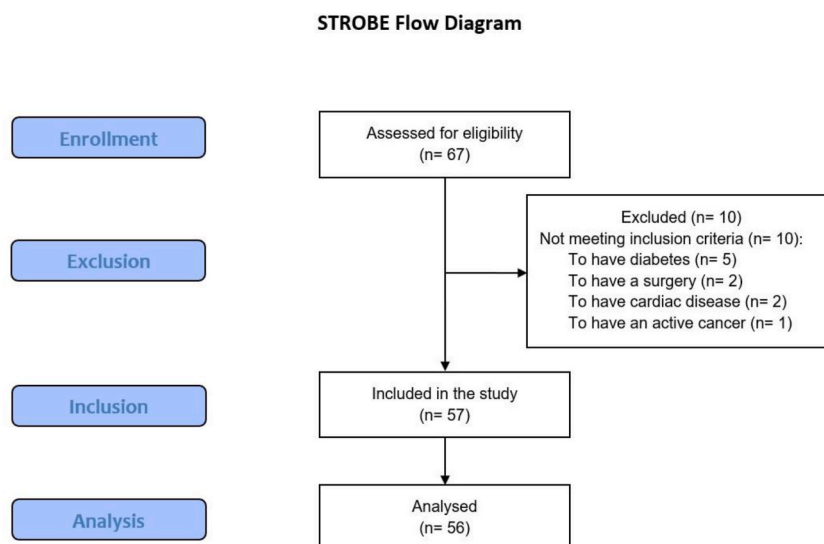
STROBE Flow Diagram

Enrollment

Assessed for eligibility
(n= 67)

Exclusion

Excluded (n= 10)
Not meeting inclusion criteria (n= 10):
To have diabetes (n= 5)
To have a surgery (n= 2)
To have cardiac disease (n= 2)
To have an active cancer (n= 1)

Inclusion

Included in the study
(n= 57)

Analysis

Analysed
(n= 56)